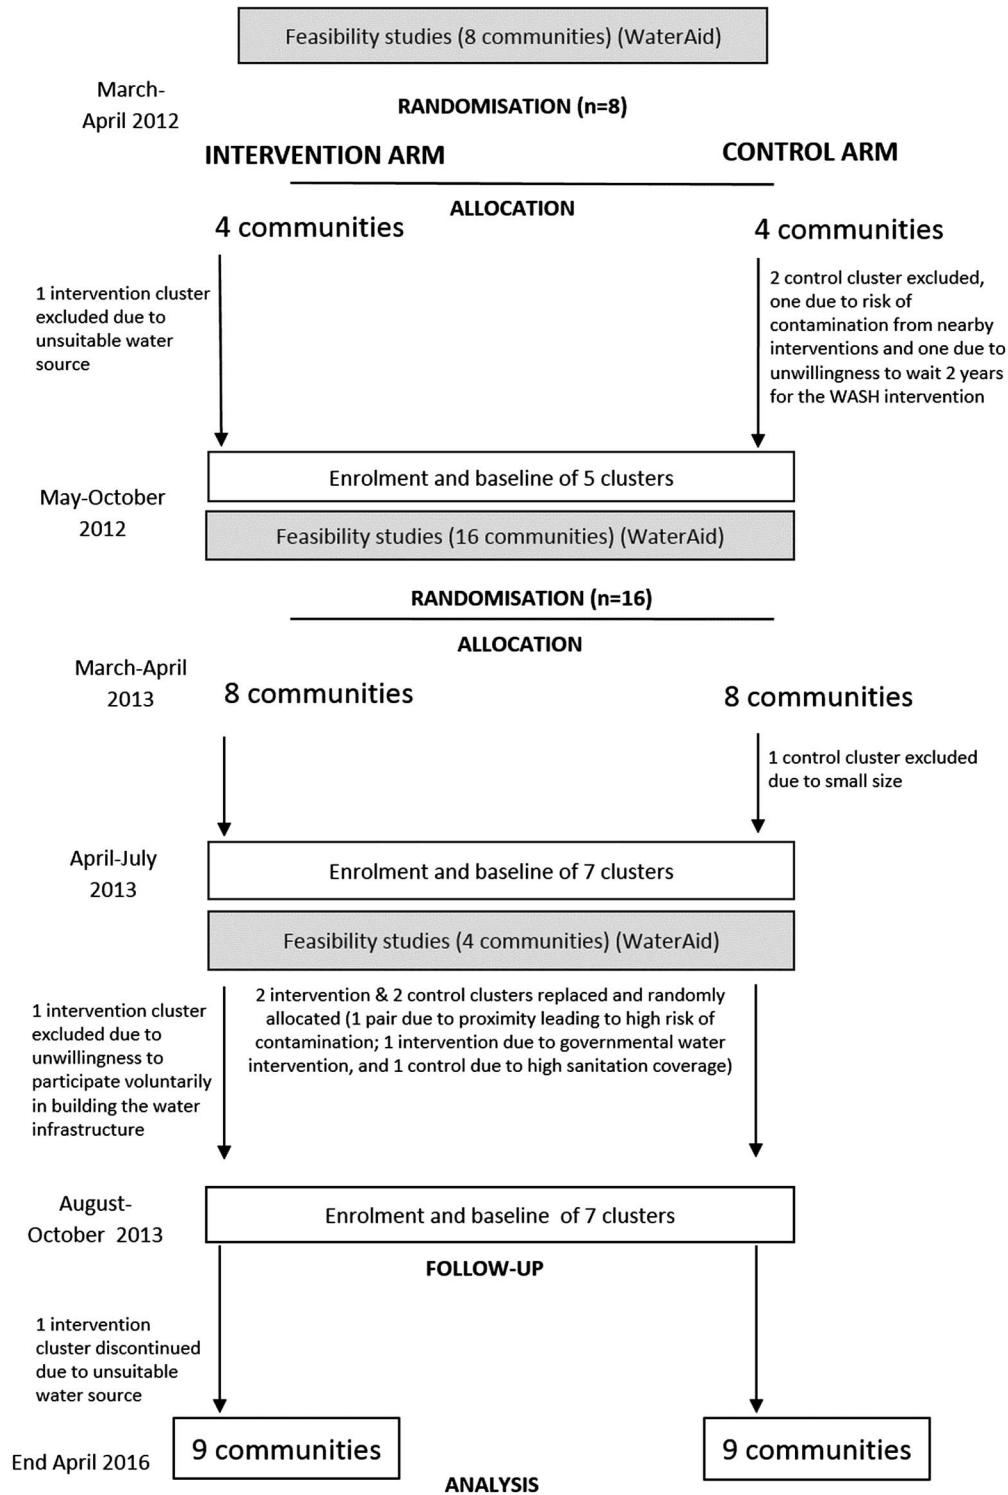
Feasibility studies (8 communities) (WaterAid)

March-April 2012

RANDOMISATION (n=8)

INTERVENTION ARM

CONTROL ARM

ALLOCATION

4 communities

4 communities

1 intervention cluster excluded due to unsuitable water source

2 control cluster excluded, one due to risk of contamination from nearby interventions and one due to unwillingness to wait 2 years for the WASH intervention

May-October 2012

Enrolment and baseline of 5 clusters

Feasibility studies (16 communities) (WaterAid)

RANDOMISATION (n=16)

ALLOCATION

March-April 2013

8 communities

8 communities

1 control cluster excluded due to small size

April-July 2013

Enrolment and baseline of 7 clusters

Feasibility studies (4 communities) (WaterAid)

1 intervention cluster excluded due to unwillingness to participate voluntarily in building the water infrastructure

2 intervention & 2 control clusters replaced and randomly allocated (1 pair due to proximity leading to high risk of contamination; 1 intervention due to governmental water intervention, and 1 control due to high sanitation coverage)

August-October 2013

Enrolment and baseline of 7 clusters

FOLLOW-UP

1 intervention cluster discontinued due to unsuitable water source

End April 2016

9 communities

9 communities

ANALYSIS